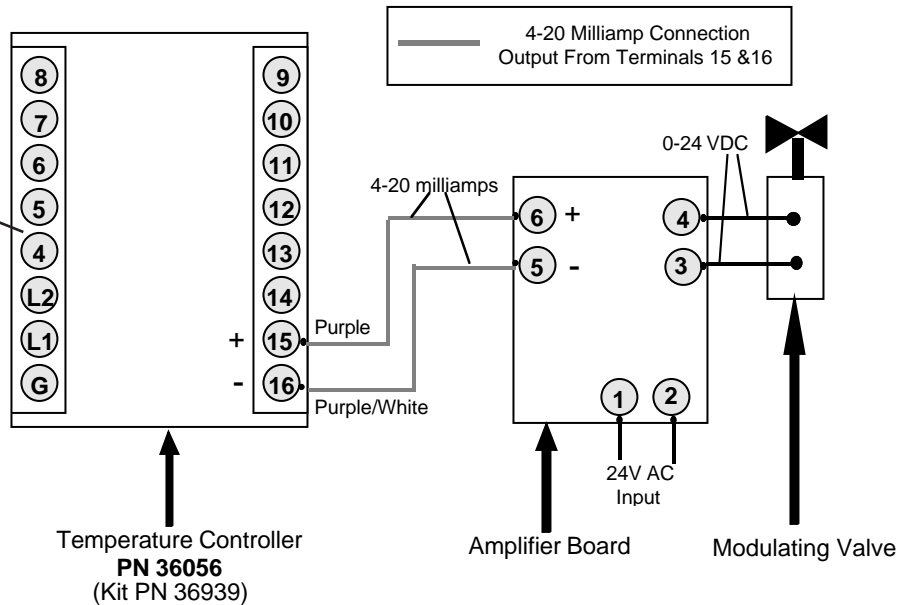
4-20 Milliamp Connection
Output From Terminals 15 &16

8
7
6
5
4
L2
L1
G

9
10
11
12
13
14
+ 15
- 16

Purple
Purple/White

4-20 milliamps

6 +
5 -
4
3
1
2

0-24 VDC

24V AC
Input

Temperature Controller
**PN 36056**
(Kit PN 36939)

Amplifier Board

Modulating Valve